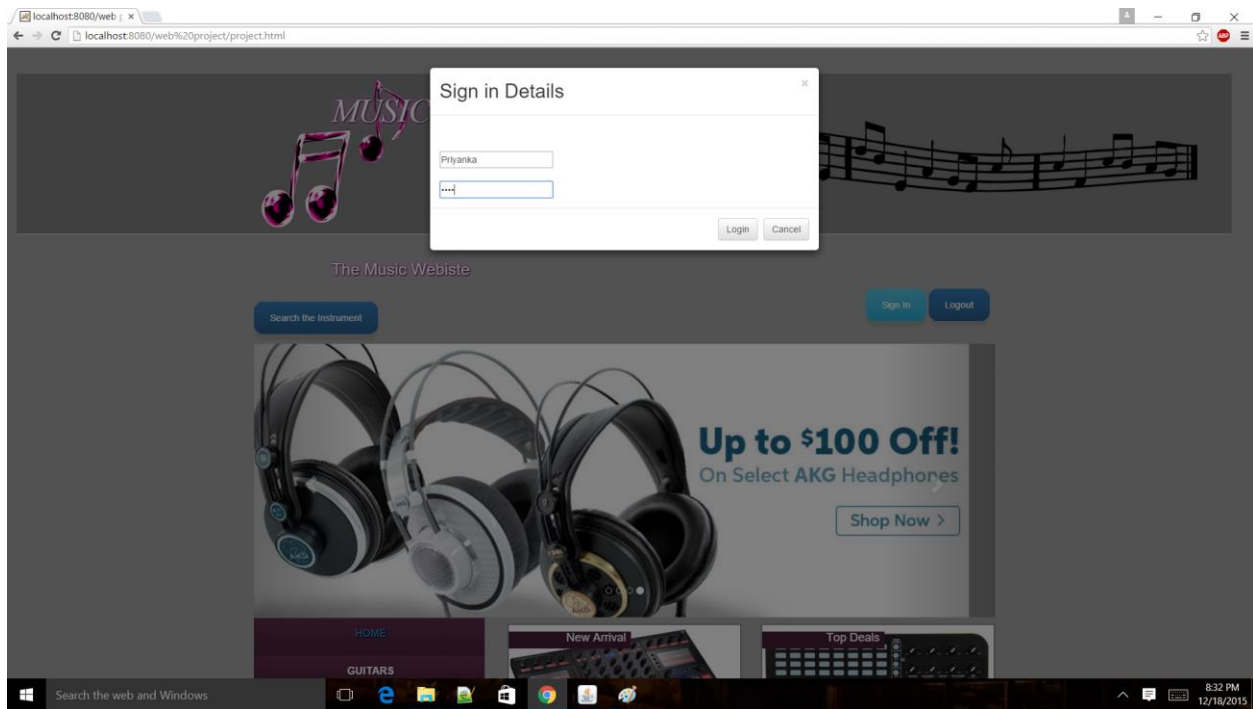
localhost:8080/web ×

localhost:8080/web%20project/project.html

MUSIC

Sign in Details

×

Priyanka

····

Login Cancel

The Music Webiste

Search the Instrument

Sign In Logout

Up to $100 Off!

On Select AKG Headphones

Shop Now >

HOME

GUITARS

New Arrival

Top Deals

Search the web and Windows

8:32 PM
12/18/2015